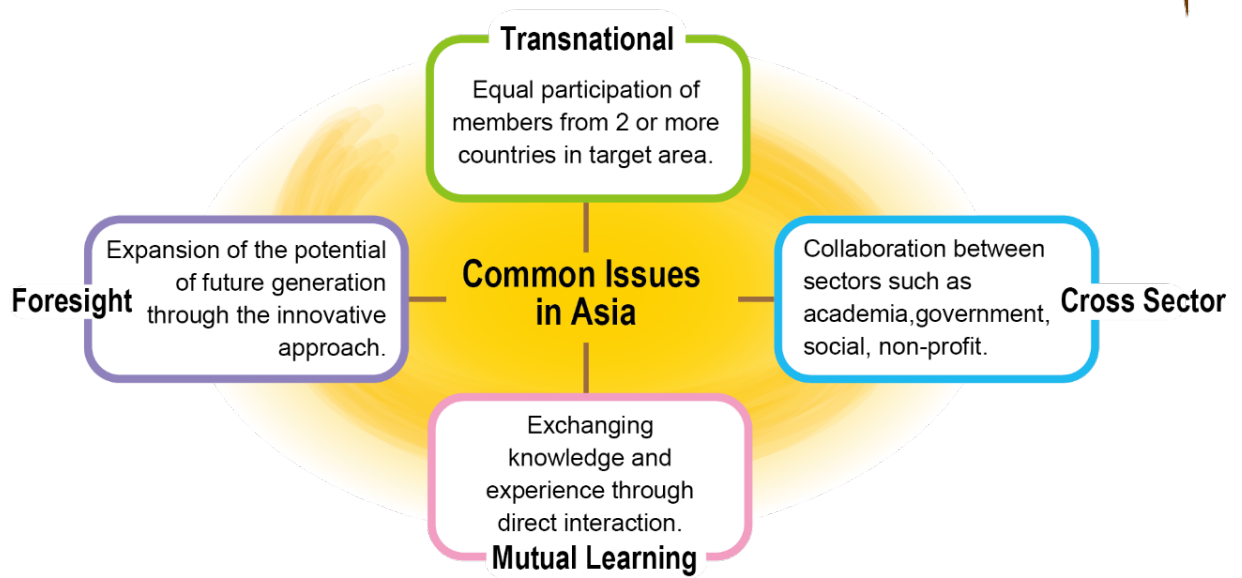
Transnational

Equal participation of members from 2 or more countries in target area.

Foresight

Expansion of the potential of future generation through the innovative approach.

Common Issues in Asia

Collaboration between sectors such as academia,government, social, non-profit.

Cross Sector

Exchanging knowledge and experience through direct interaction.

Mutual Learning